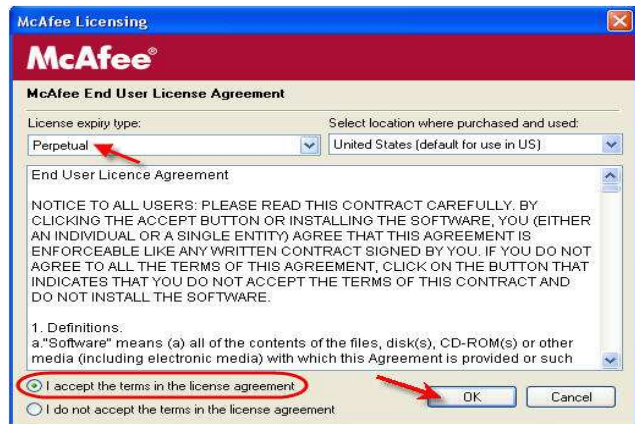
McAfee Licensing

McAfee®

McAfee End User License Agreement

License expiry type:

Perpetual

Select location where purchased and used:

United States (default for use in US)

End User Licence Agreement

NOTICE TO ALL USERS: PLEASE READ THIS CONTRACT CAREFULLY. BY CLICKING THE ACCEPT BUTTON OR INSTALLING THE SOFTWARE, YOU (EITHER AN INDIVIDUAL OR A SINGLE ENTITY) AGREE THAT THIS AGREEMENT IS ENFORCEABLE LIKE ANY WRITTEN CONTRACT SIGNED BY YOU. IF YOU DO NOT AGREE TO ALL THE TERMS OF THIS AGREEMENT, CLICK ON THE BUTTON THAT INDICATES THAT YOU DO NOT ACCEPT THE TERMS OF THIS CONTRACT AND DO NOT INSTALL THE SOFTWARE.

1. Definitions.
a."Software" means (a) all of the contents of the files, disk(s), CD-ROM(s) or other media (including electronic media) with which this Agreement is provided or such

I accept the terms in the license agreement

I do not accept the terms in the license agreement

OK

Cancel